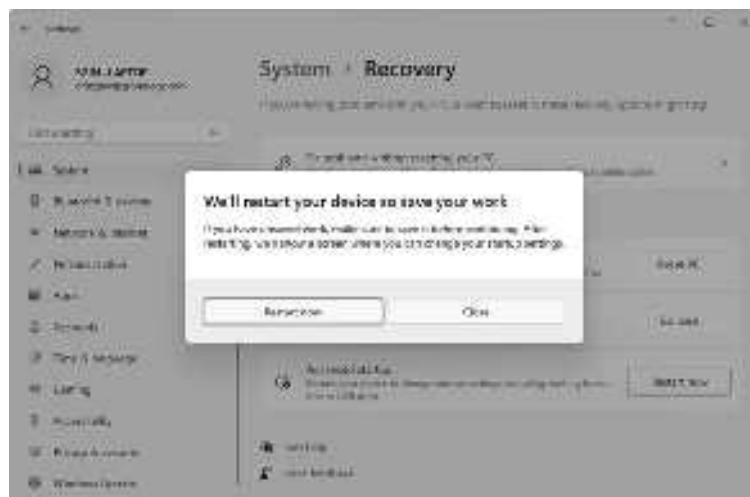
System › Recovery

We'll restart your device so save your work

If you have unsaved work, make sure to save it before continuing. After restarting, we'll show a screen where you can change your startup settings.

Restart now

Close

Reset PC

Go back

Restart now

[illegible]

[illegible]

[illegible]

Bluetooth & devices

Network & internet

Personalization

Apps

Accounts

Time & language

Gaming

Accessibility

Privacy & security

Windows Update